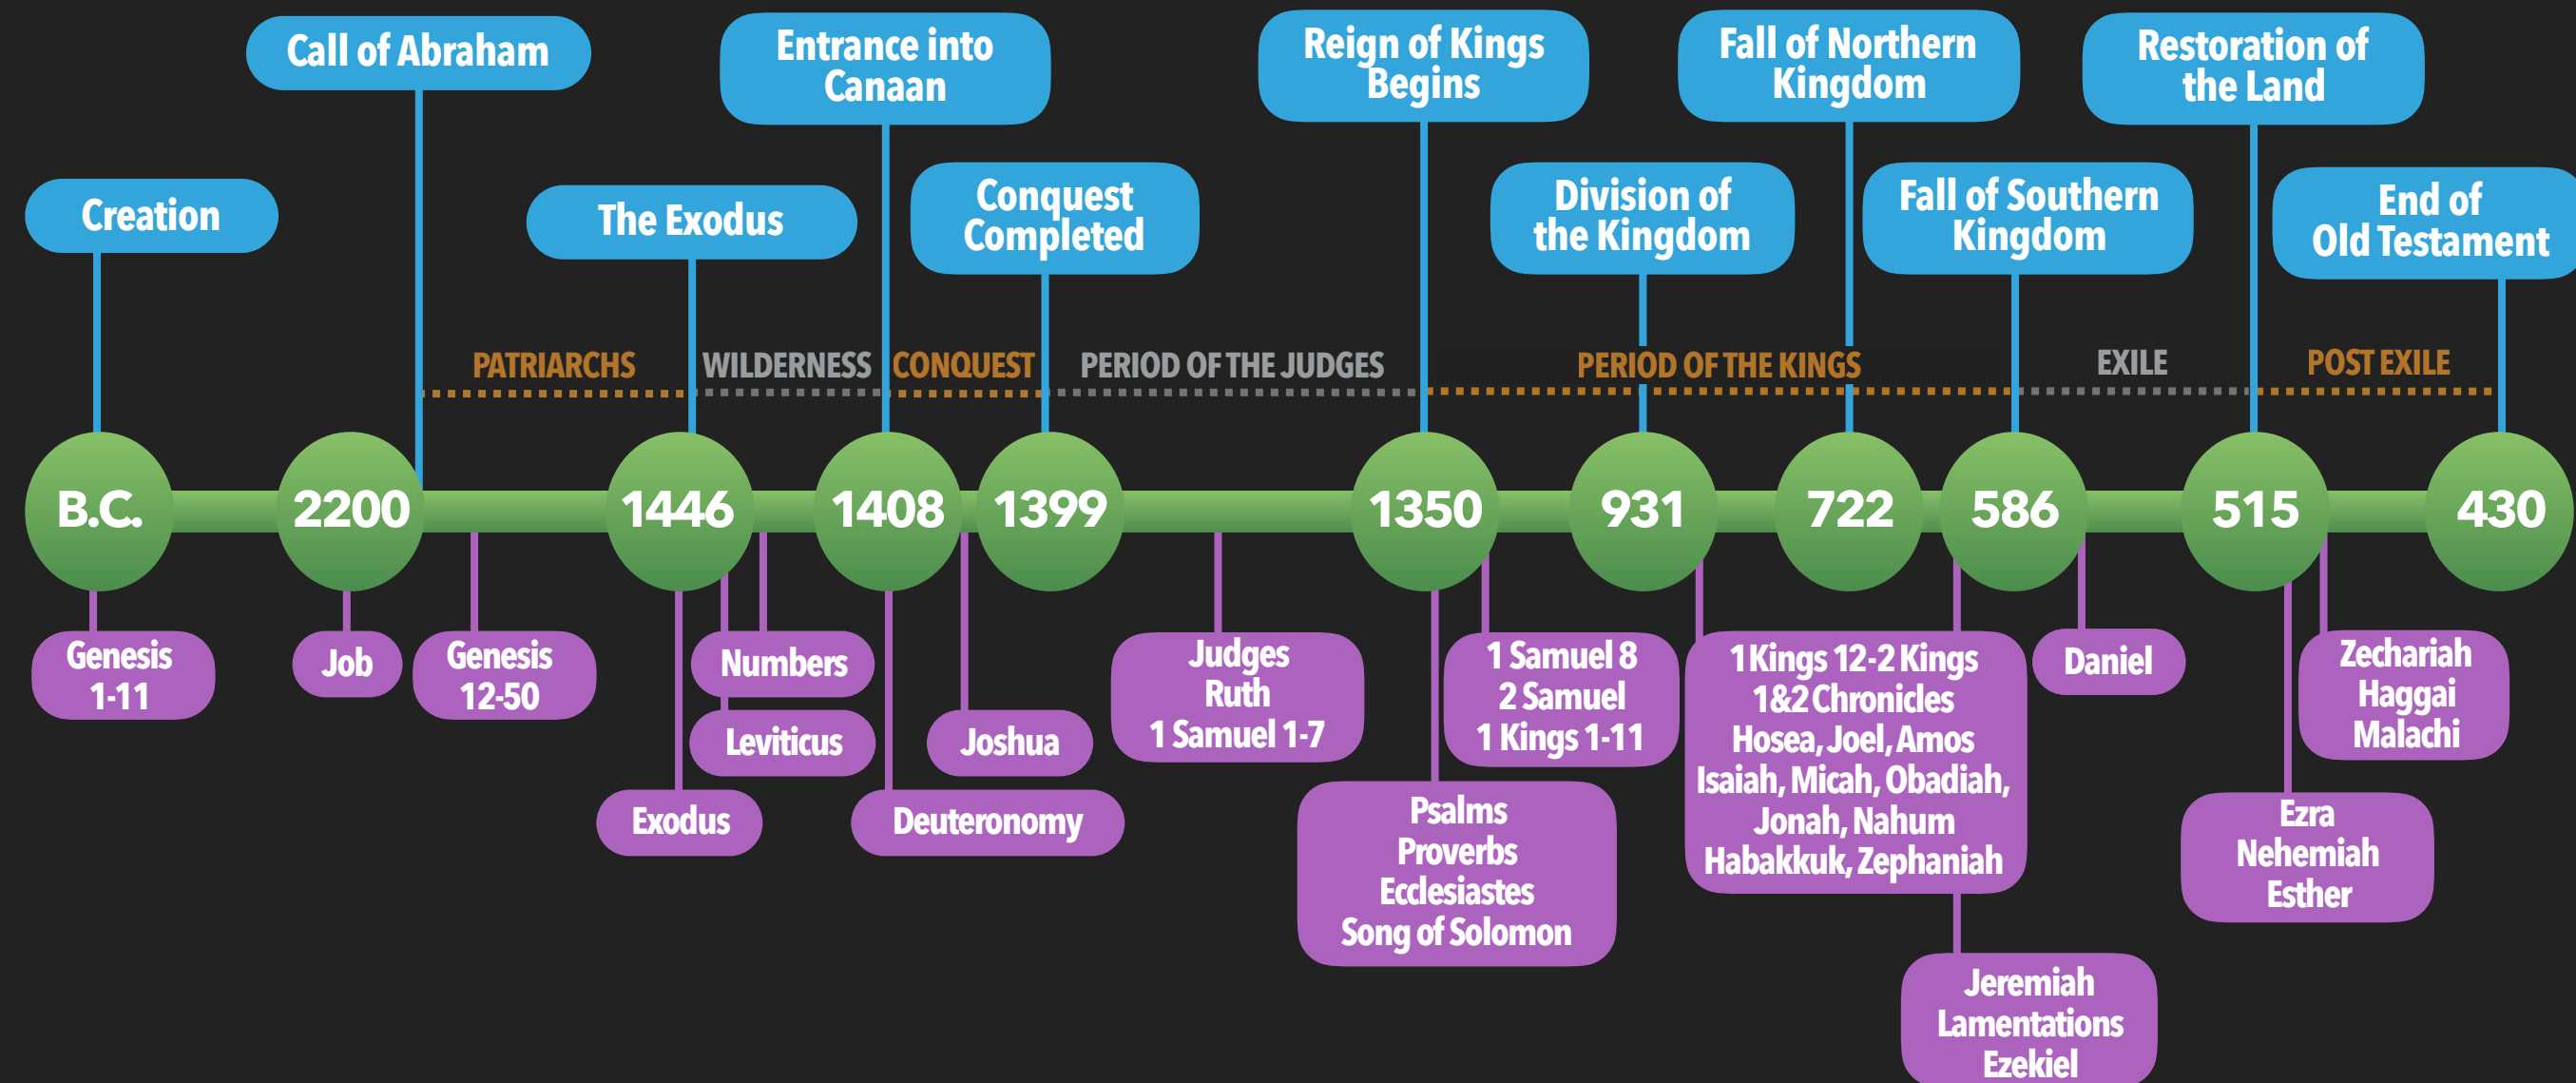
Call of Abraham

Entrance into Canaan

Reign of Kings Begins

Fall of Northern Kingdom

Restoration of the Land

Creation

The Exodus

Conquest Completed

Division of the Kingdom

Fall of Southern Kingdom

End of Old Testament

PATRIARCHS

WILDERNESS

CONQUEST

PERIOD OF THE JUDGES

PERIOD OF THE KINGS

EXILE

POST EXILE

B.C.

2200

1446

1408

1399

1350

931

722

586

515

430

Genesis 1-11

Job

Genesis 12-50

Numbers

Leviticus

Exodus

Joshua

Deuteronomy

Judges
Ruth
1 Samuel 1-7

Psalms
Proverbs
Ecclesiastes
Song of Solomon

1 Samuel 8
2 Samuel
1 Kings 1-11

1 Kings 12-2 Kings
1&2 Chronicles
Hosea, Joel, Amos
Isaiah, Micah, Obadiah,
Jonah, Nahum
Habakkuk, Zephaniah

Daniel

Jeremiah
Lamentations
Ezekiel

Zechariah
Haggai
Malachi

Ezra
Nehemiah
Esther